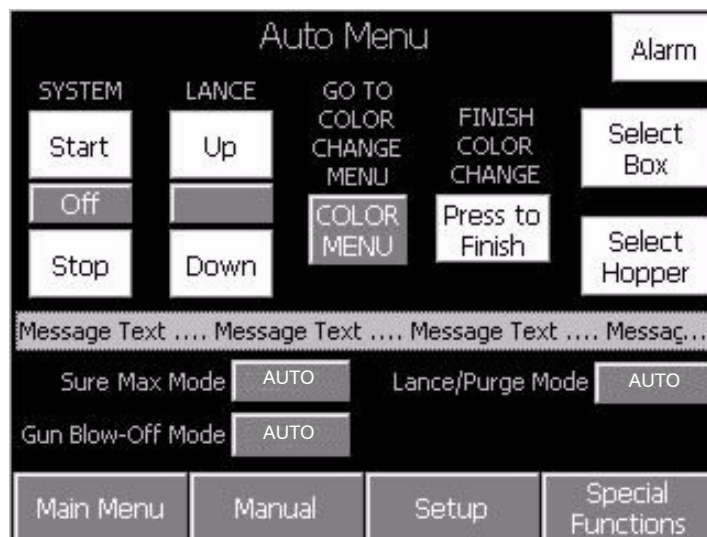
Auto Menu

Alarm

SYSTEM

Start

Off

Stop

LANCE

Up

Down

GO TO COLOR CHANGE MENU

COLOR MENU

FINISH COLOR CHANGE

Press to Finish

Select Box

Select Hopper

Message Text .... Message Text .... Message Text .... Messag...

Sure Max Mode AUTO

Lance/Purge Mode AUTO

Gun Blow-Off Mode AUTO

Main Menu

Manual

Setup

Special Functions